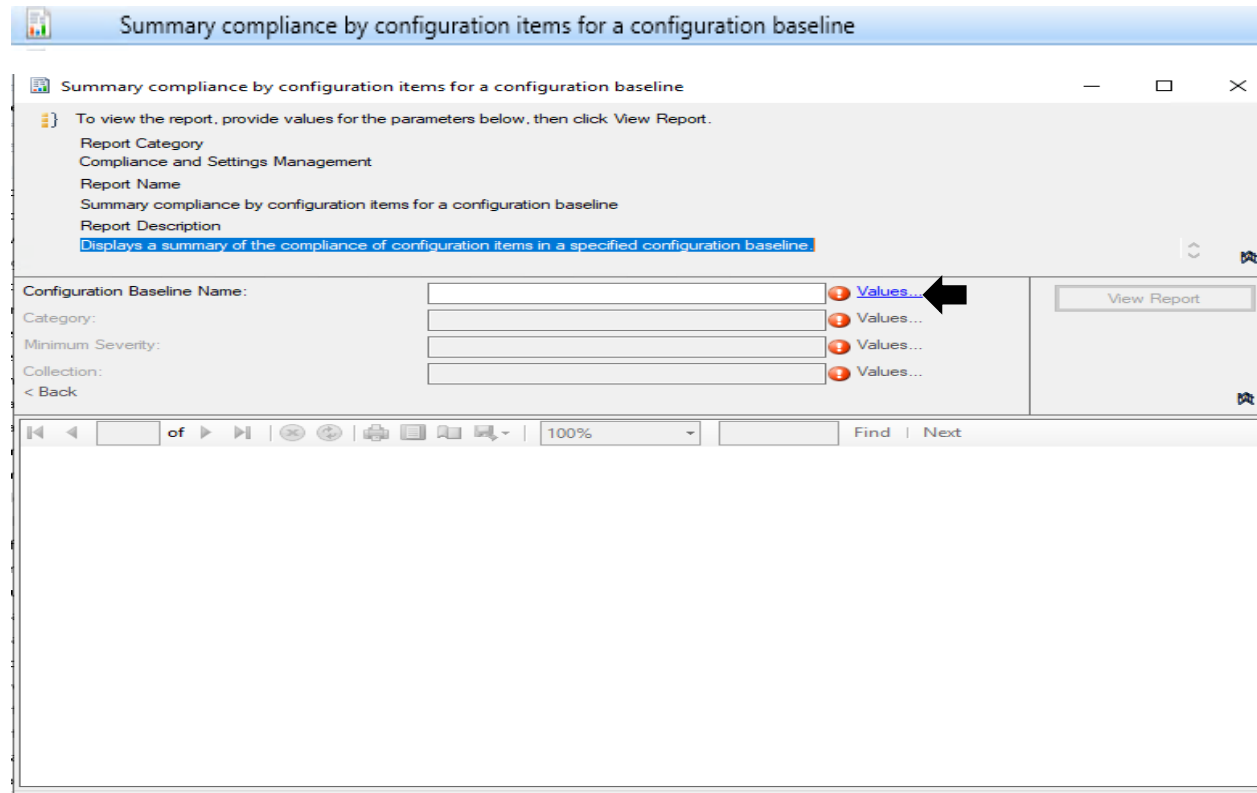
Summary compliance by configuration items for a configuration baseline

Summary compliance by configuration items for a configuration baseline

To view the report, provide values for the parameters below, then click View Report.

Report Category
Compliance and Settings Management

Report Name
Summary compliance by configuration items for a configuration baseline

Report Description
Displays a summary of the compliance of configuration items in a specified configuration baseline.

Configuration Baseline Name: Values...
Category: Values...
Minimum Severity: Values...
Collection: Values...
< Back

View Report

of 100% Find | Next